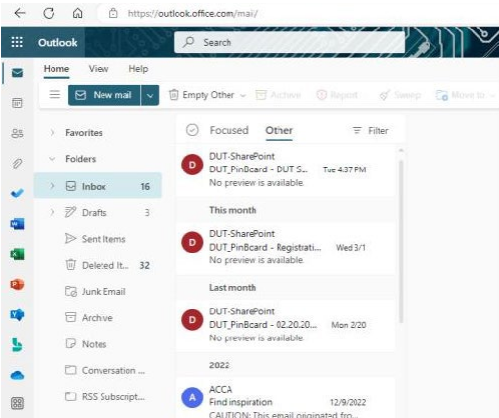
https://outlook.office.com/mail/

Outlook

Search

Home View Help

New mail

Empty Other

Archive

Report

Sweep

Move to

Favorites

Folders

Inbox 16

Drafts 3

Sent Items

Deleted It... 32

Junk Email

Archive

Notes

Conversation ...

RSS Subscript...

Focused Other

Filter

D

DUT-SharePoint

DUT_PinBoard - DUT S... Tue 4:37 PM

No preview is available

This month

D

DUT-SharePoint

DUT_PinBoard - Registrati... Wed 3/1

No preview is available

Last month

D

DUT-SharePoint

DUT_PinBoard - 02.20.20... Mon 2/20

No preview is available

2022

A

ACCA

Find inspiration 12/9/2022

CAUTION: This email originated fro...